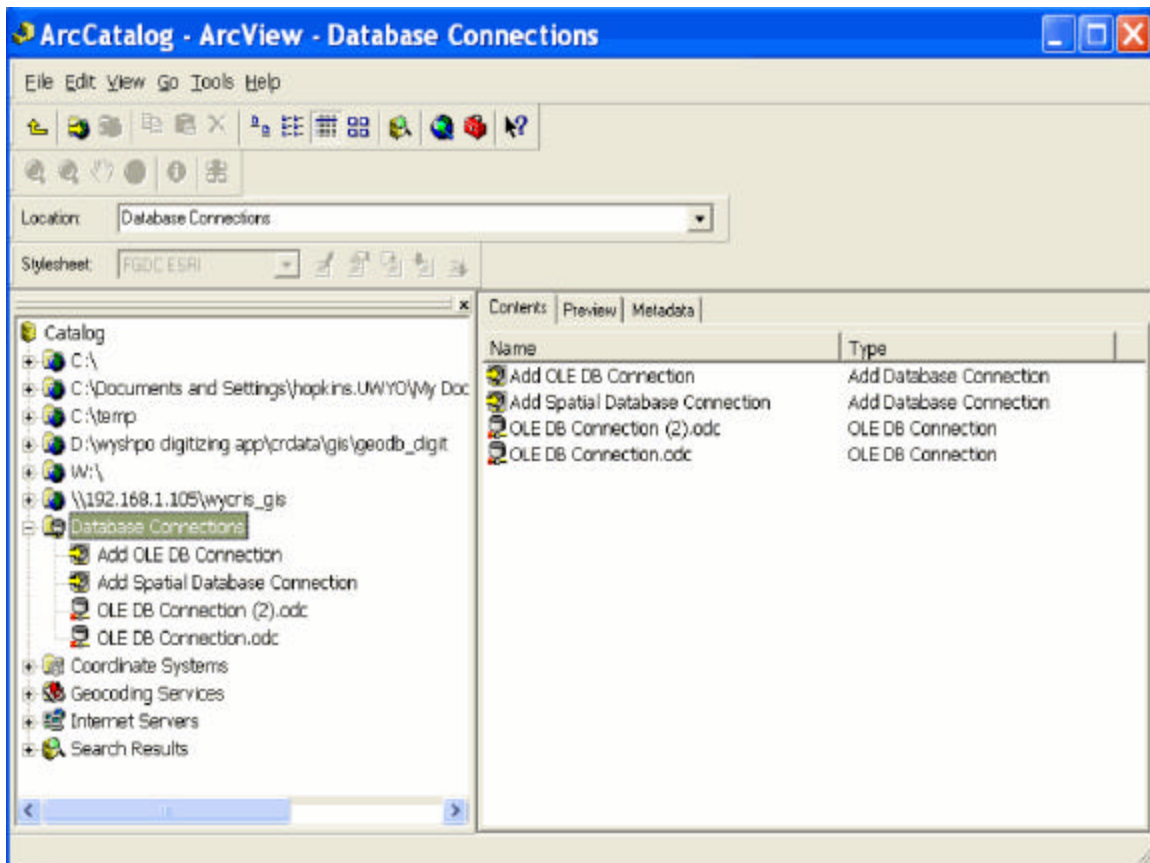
ArcCatalog - ArcView - Database Connections

File Edit View Go Tools Help

Location: Database Connections

Stylesheet: FGDC ESRI

Catalog
C:\
C:\Documents and Settings\hopkins.UWYO\My Doc
C:\temp
D:\wyshpo digitizing app\crdata\gis\geodb_digit
W:\
\\192.168.1.105\wycris_gis
Database Connections
Add OLE DB Connection
Add Spatial Database Connection
OLE DB Connection (2).odc
OLE DB Connection.odc
Coordinate Systems
Geocoding Services
Internet Servers
Search Results

Contents | Preview | Metadata

| Name | Type |
|---|---|
| Add OLE DB Connection | Add Database Connection |
| Add Spatial Database Connection | Add Database Connection |
| OLE DB Connection (2).odc | OLE DB Connection |
| OLE DB Connection.odc | OLE DB Connection |